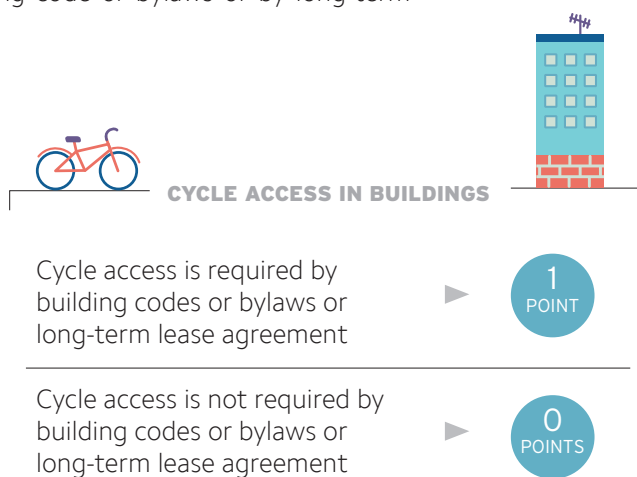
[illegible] code or bylaws or by long-term

CYCLE ACCESS IN BUILDINGS

Cycle access is required by building codes or bylaws or long-term lease agreement

1 POINT

Cycle access is not required by building codes or bylaws or long-term lease agreement

0 POINTS